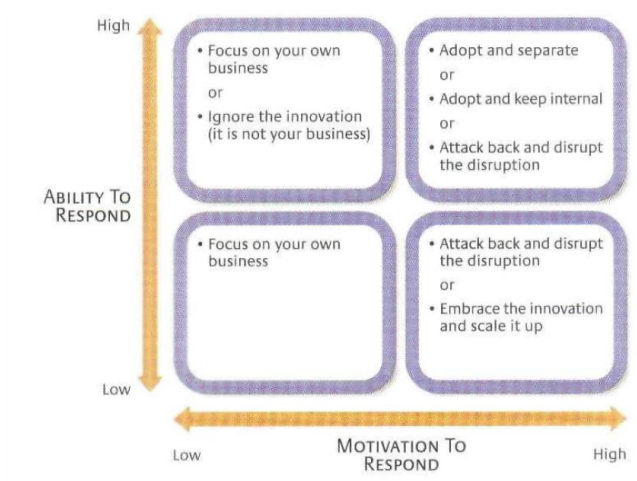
High

• Focus on your own business
or
• Ignore the innovation (it is not your business)

• Adopt and separate
or
• Adopt and keep internal
or
• Attack back and disrupt the disruption

ABILITY TO RESPOND

• Focus on your own business

• Attack back and disrupt the disruption
or
• Embrace the innovation and scale it up

Low

Low

MOTIVATION TO RESPOND

High